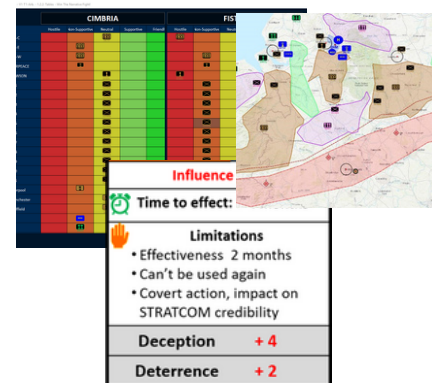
CIMBRIA

FIST

Hostile

Less Supportive

Neutral

Supportive

Friendly

Influence

Time to effect:

Limitations

• Effectiveness 2 months

• Can't be used again

• Covert action, impact on STRATCOM credibility

Deception + 4

Deterrence + 2